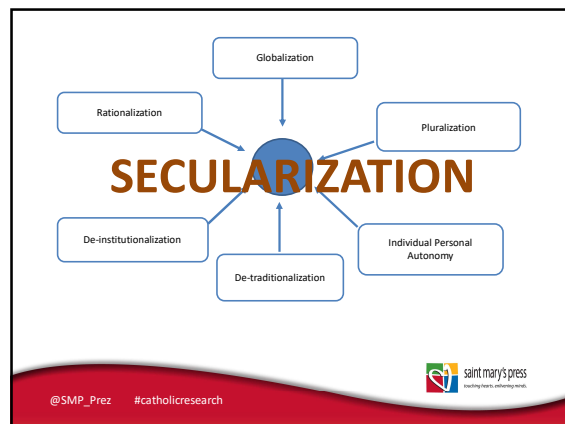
Globalization

Rationalization

Pluralization

SECULARIZATION

De-institutionalization

Individual Personal Autonomy

De-traditionalization

saint mary's press
touching hearts, enlivening minds.

@SMP_Prez #catholicresearch